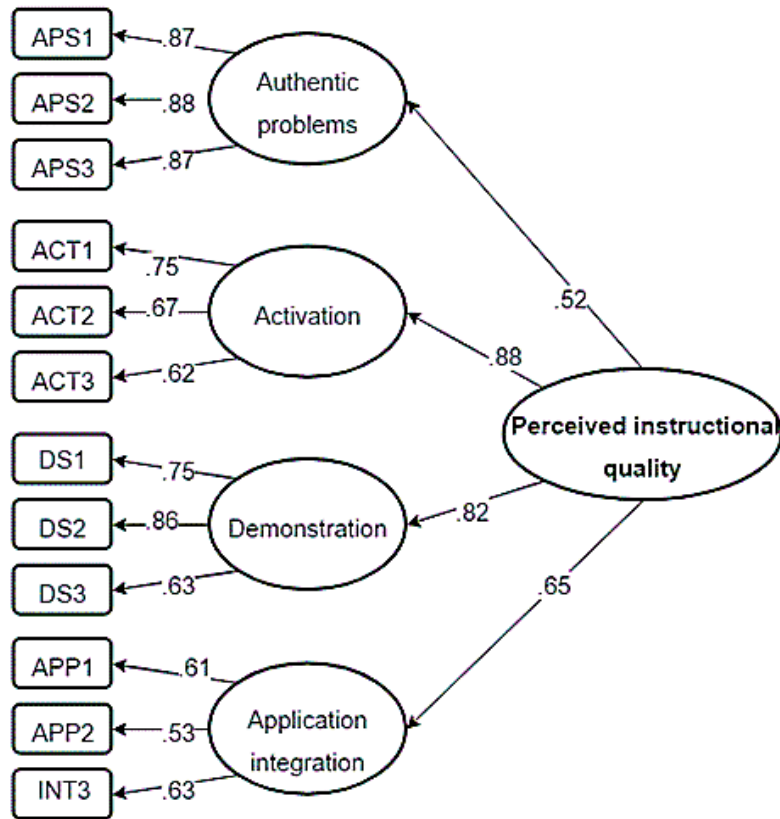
APS1
.87
APS2
.88
APS3
.87
Authentic problems

ACT1
.75
ACT2
.67
ACT3
.62
Activation

DS1
.75
DS2
.86
DS3
.63
Demonstration

APP1
.61
APP2
.53
INT3
.63
Application integration

.52
.88
.82
.65
Perceived instructional quality